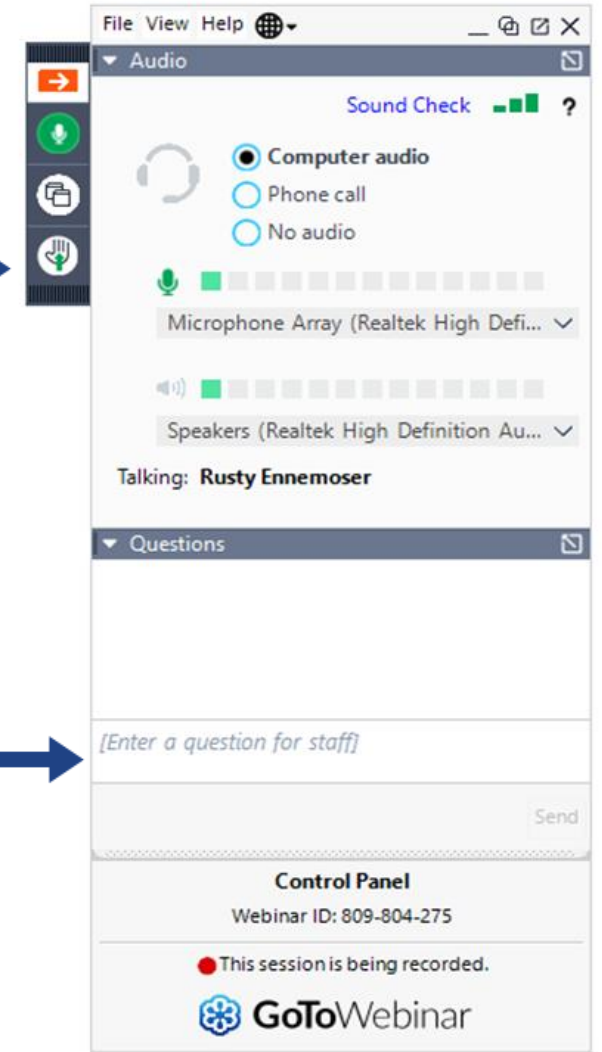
File View Help

Audio

Sound Check ?

Computer audio
Phone call
No audio

Microphone Array (Realtek High Defi...

Speakers (Realtek High Definition Au...

Talking: Rusty Ennemoser

Questions

[Enter a question for staff]

Send

Control Panel
Webinar ID: 809-804-275

This session is being recorded.

GoToWebinar